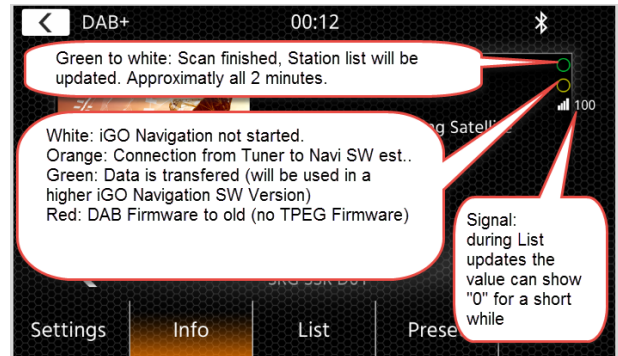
DAB+ 00:12

Green to white: Scan finished, Station list will be updated. Approximatly all 2 minutes.

White: iGO Navigation not started.
Orange: Connection from Tuner to Navi SW est..
Green: Data is transfered (will be used in a higher iGO Navigation SW Version)
Red: DAB Firmware to old (no TPEG Firmware)

g Satelli

100

Signal: during List updates the value can show "0" for a short while

SRG SSR D01

Settings Info List Prese